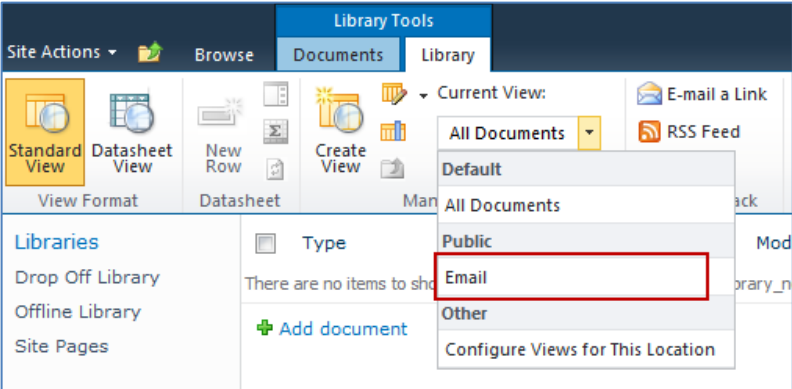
Library Tools

Site Actions

Browse

Documents

Library

Standard View

Datasheet View

New Row

Create View

Current View:

All Documents

E-mail a Link

RSS Feed

View Format

Datasheet

Man

ack

Default

All Documents

Public

Email

Other

Configure Views for This Location

Libraries

Drop Off Library

Offline Library

Site Pages

Type

Mod

There are no items to sho

brary_n

Add document